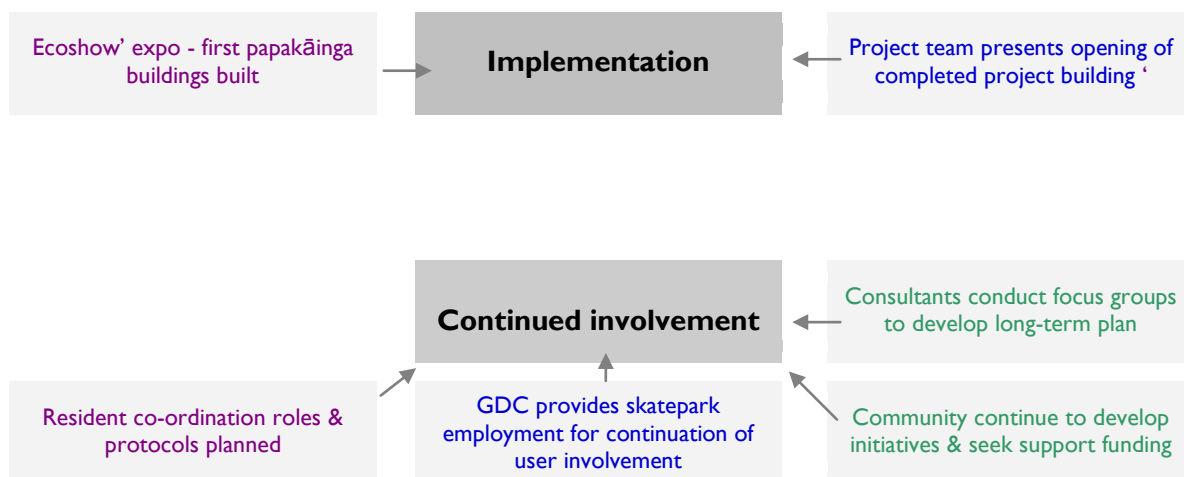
Ecoshow' expo - first papakāinga buildings built

Implementation

Project team presents opening of completed project building '

Continued involvement

Consultants conduct focus groups to develop long-term plan

Resident co-ordination roles & protocols planned

GDC provides skatepark employment for continuation of user involvement

Community continue to develop initiatives & seek support funding